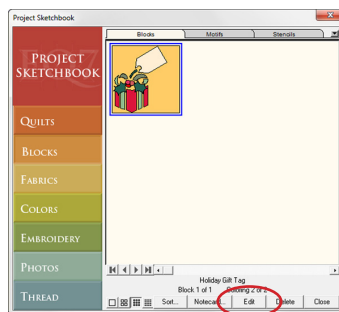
Project Sketchbook

PROJECT SKETCHBOOK

QUILTS

BLOCKS

FABRICS

COLORS

EMBROIDERY

PHOTOS

THREAD

Blocks
Motifs
Stencils

Holiday Gift Tag
Block 1 of 1
Block 2 of 2

Sort...
Notecard...
Edit
Delete
Close